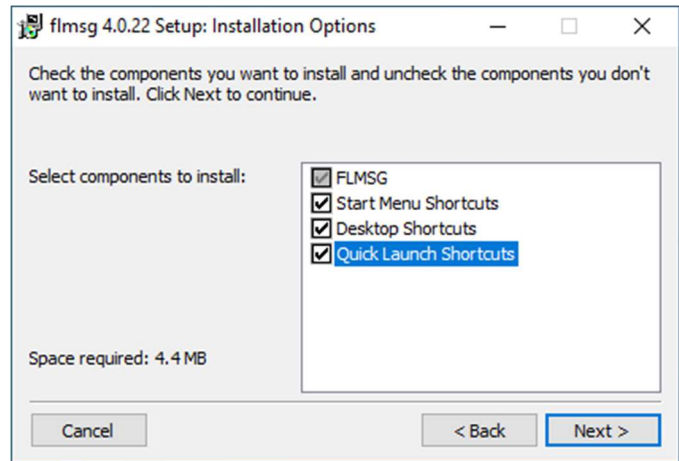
flmsg 4.0.22 Setup: Installation Options

Check the components you want to install and uncheck the components you don't want to install. Click Next to continue.

Select components to install:

FLMSG
Start Menu Shortcuts
Desktop Shortcuts
Quick Launch Shortcuts

Space required: 4.4 MB

Cancel

< Back

Next >